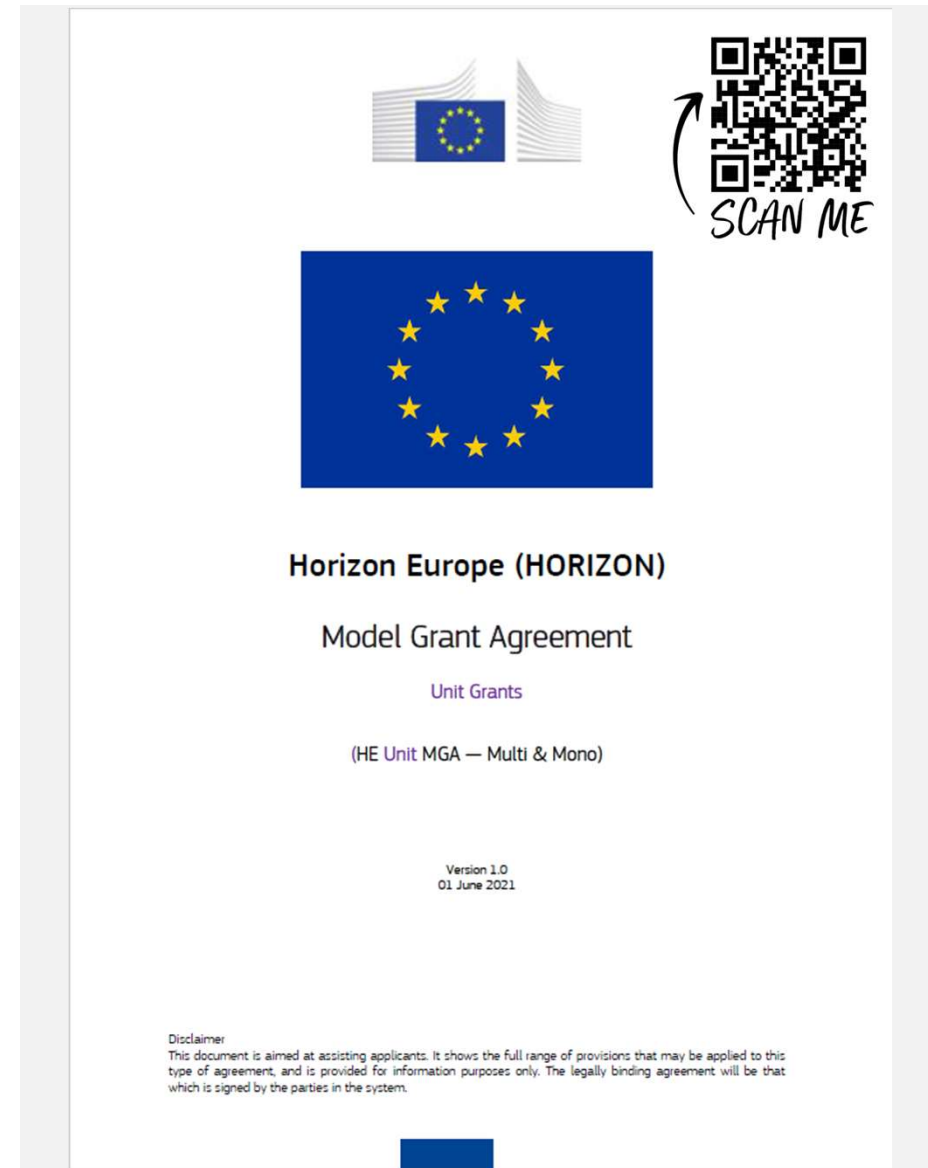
SCAN ME

Horizon Europe (HORIZON)

Model Grant Agreement

Unit Grants

(HE Unit MGA — Multi & Mono)

Version 1.0
01 June 2021

Disclaimer
This document is aimed at assisting applicants. It shows the full range of provisions that may be applied to this type of agreement, and is provided for information purposes only. The legally binding agreement will be that which is signed by the parties in the system.